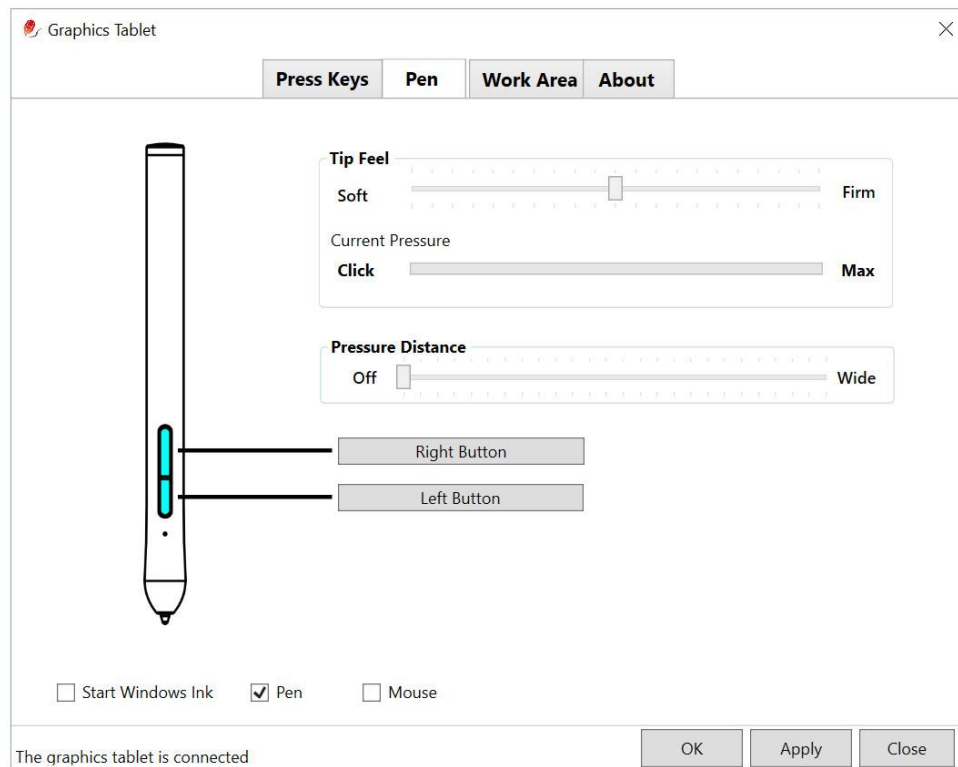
Graphics Tablet

×

Press Keys | Pen | Work Area | About

Tip Feel

Soft

Firm

Current Pressure

Click

Max

Pressure Distance

Off

Wide

Right Button

Left Button

☐ Start Windows Ink ☑ Pen ☐ Mouse

The graphics tablet is connected

OK Apply Close